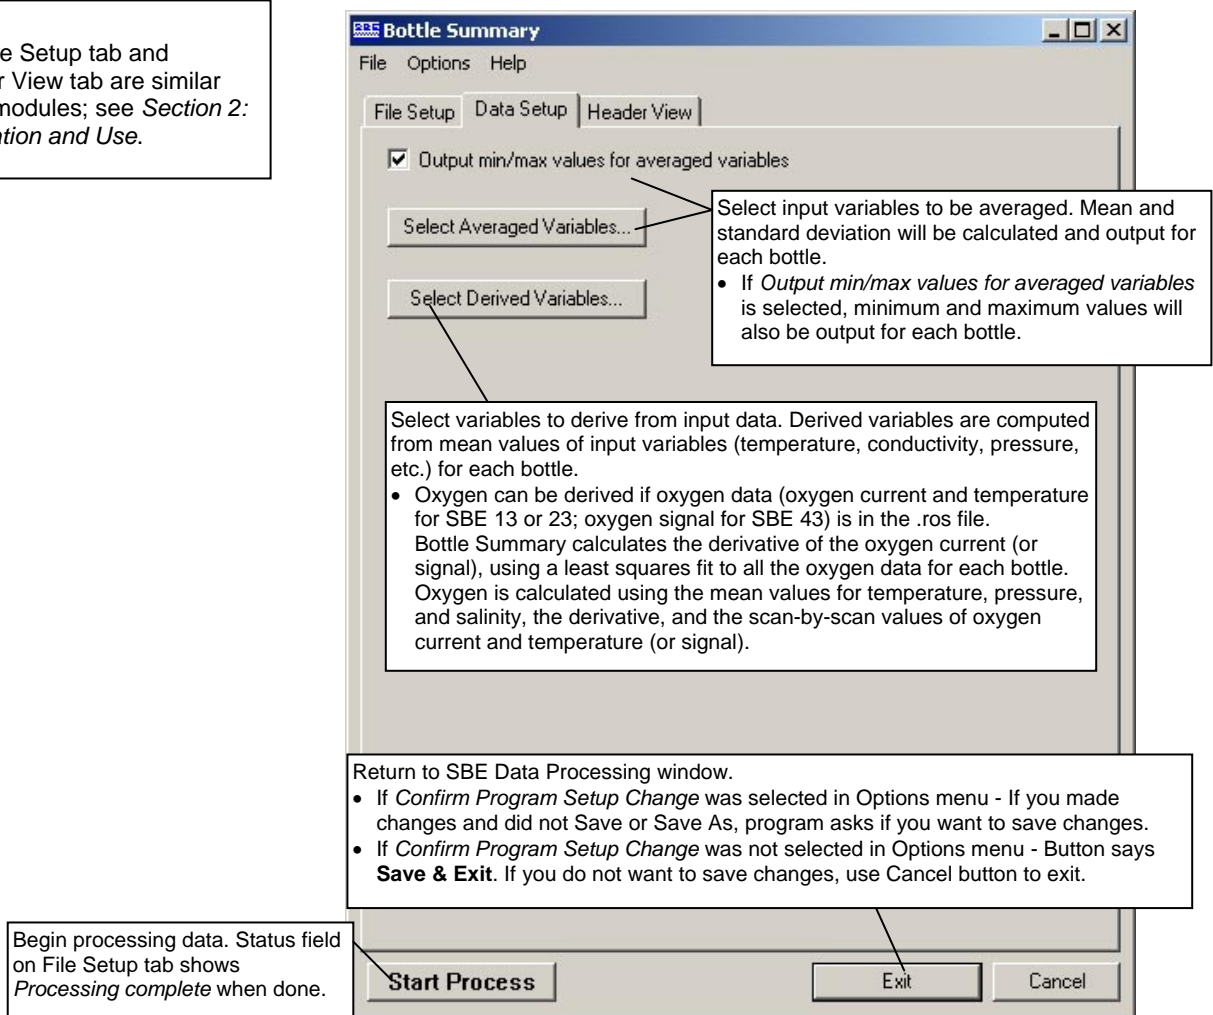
e Setup tab and r View tab are similar modules; see *Section 2: ation and Use.*

Bottle Summary

File Options Help

File Setup | Data Setup | Header View

☑ Output min/max values for averaged variables

Select Averaged Variables...

Select input variables to be averaged. Mean and standard deviation will be calculated and output for each bottle.
• If *Output min/max values for averaged variables* is selected, minimum and maximum values will also be output for each bottle.

Select Derived Variables...

Select variables to derive from input data. Derived variables are computed from mean values of input variables (temperature, conductivity, pressure, etc.) for each bottle.
• Oxygen can be derived if oxygen data (oxygen current and temperature for SBE 13 or 23; oxygen signal for SBE 43) is in the .ros file. Bottle Summary calculates the derivative of the oxygen current (or signal), using a least squares fit to all the oxygen data for each bottle. Oxygen is calculated using the mean values for temperature, pressure, and salinity, the derivative, and the scan-by-scan values of oxygen current and temperature (or signal).

Return to SBE Data Processing window.
• If *Confirm Program Setup Change* was selected in Options menu - If you made changes and did not Save or Save As, program asks if you want to save changes.
• If *Confirm Program Setup Change* was not selected in Options menu - Button says **Save & Exit**. If you do not want to save changes, use Cancel button to exit.

Begin processing data. Status field on File Setup tab shows *Processing complete* when done.

Start Process

Exit

Cancel